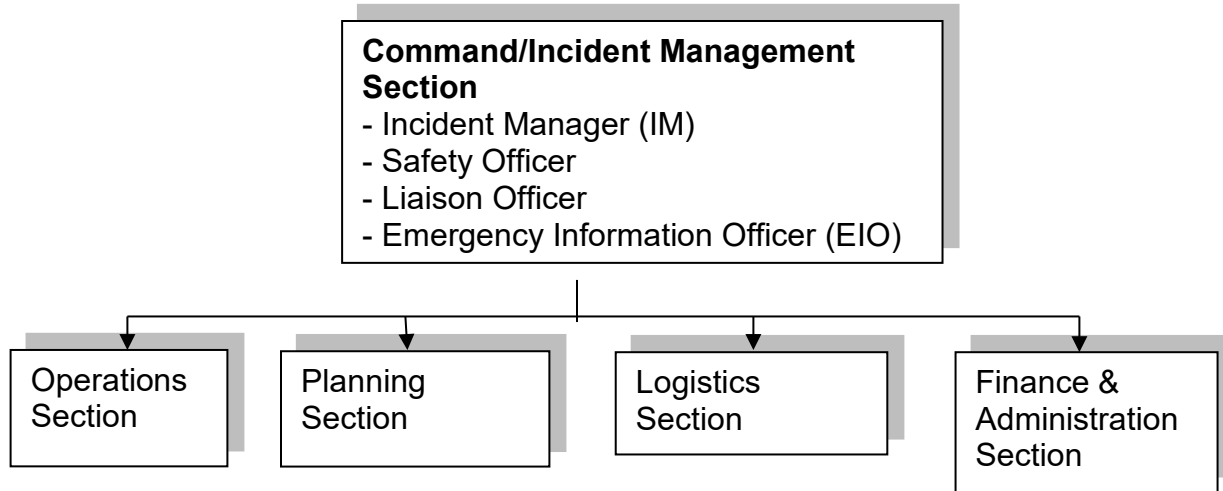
**Command/Incident Management Section**
- Incident Manager (IM)
- Safety Officer
- Liaison Officer
- Emergency Information Officer (EIO)

Operations Section

Planning Section

Logistics Section

Finance & Administration Section